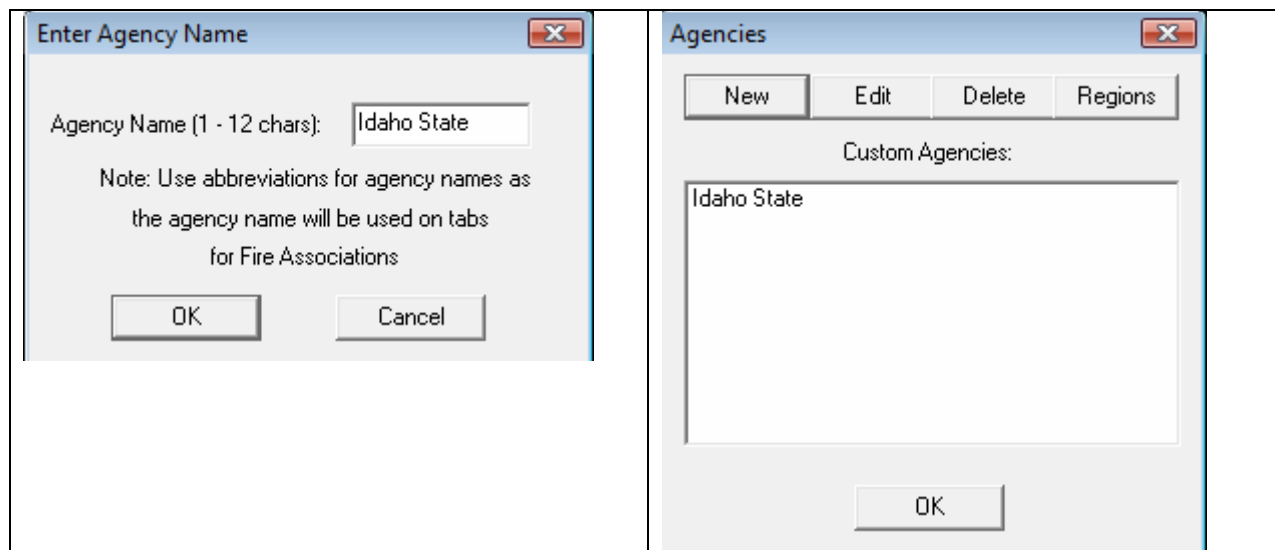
Enter Agency Name

Agency Name (1 - 12 chars): Idaho State

Note: Use abbreviations for agency names as the agency name will be used on tabs for Fire Associations

OK Cancel

Agencies

New Edit Delete Regions

Custom Agencies:

Idaho State

OK